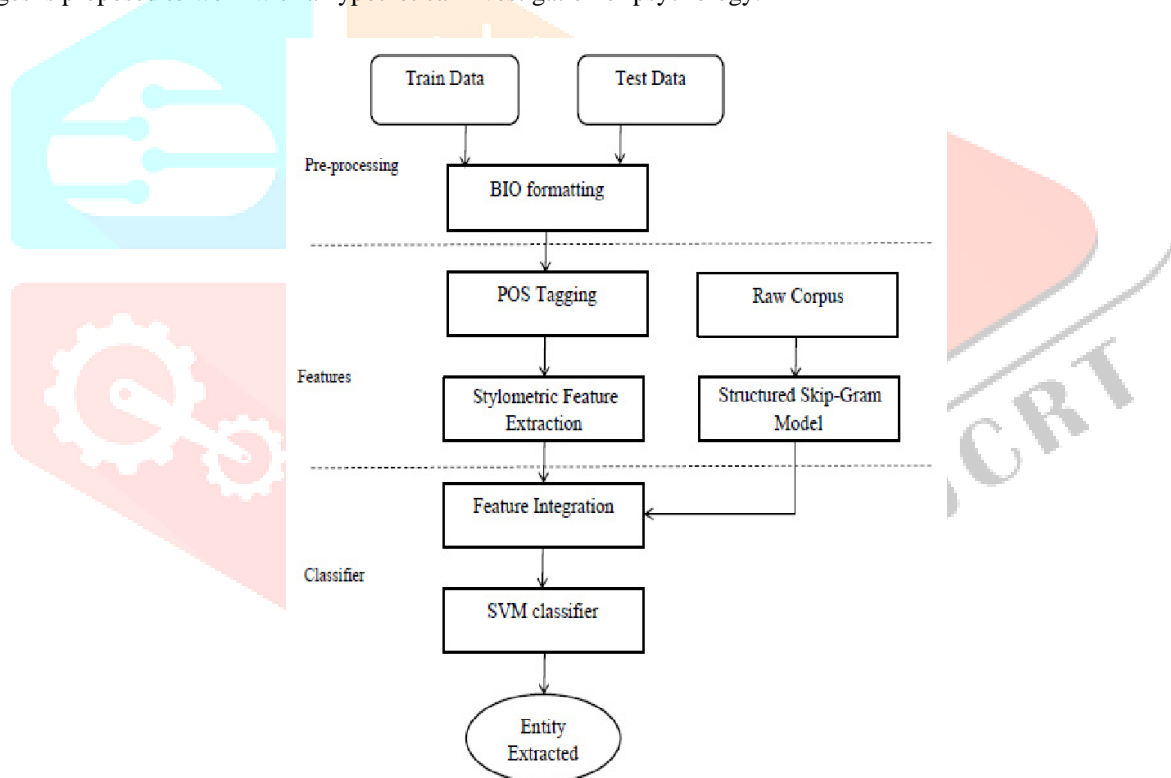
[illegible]

Train Data

Test Data

Pre-processing

BIO formatting

POS Tagging

Raw Corpus

Features

Stylometric Feature Extraction

Structured Skip-Gram Model

Feature Integration

Classifier

SVM classifier

Entity Extracted

CRT